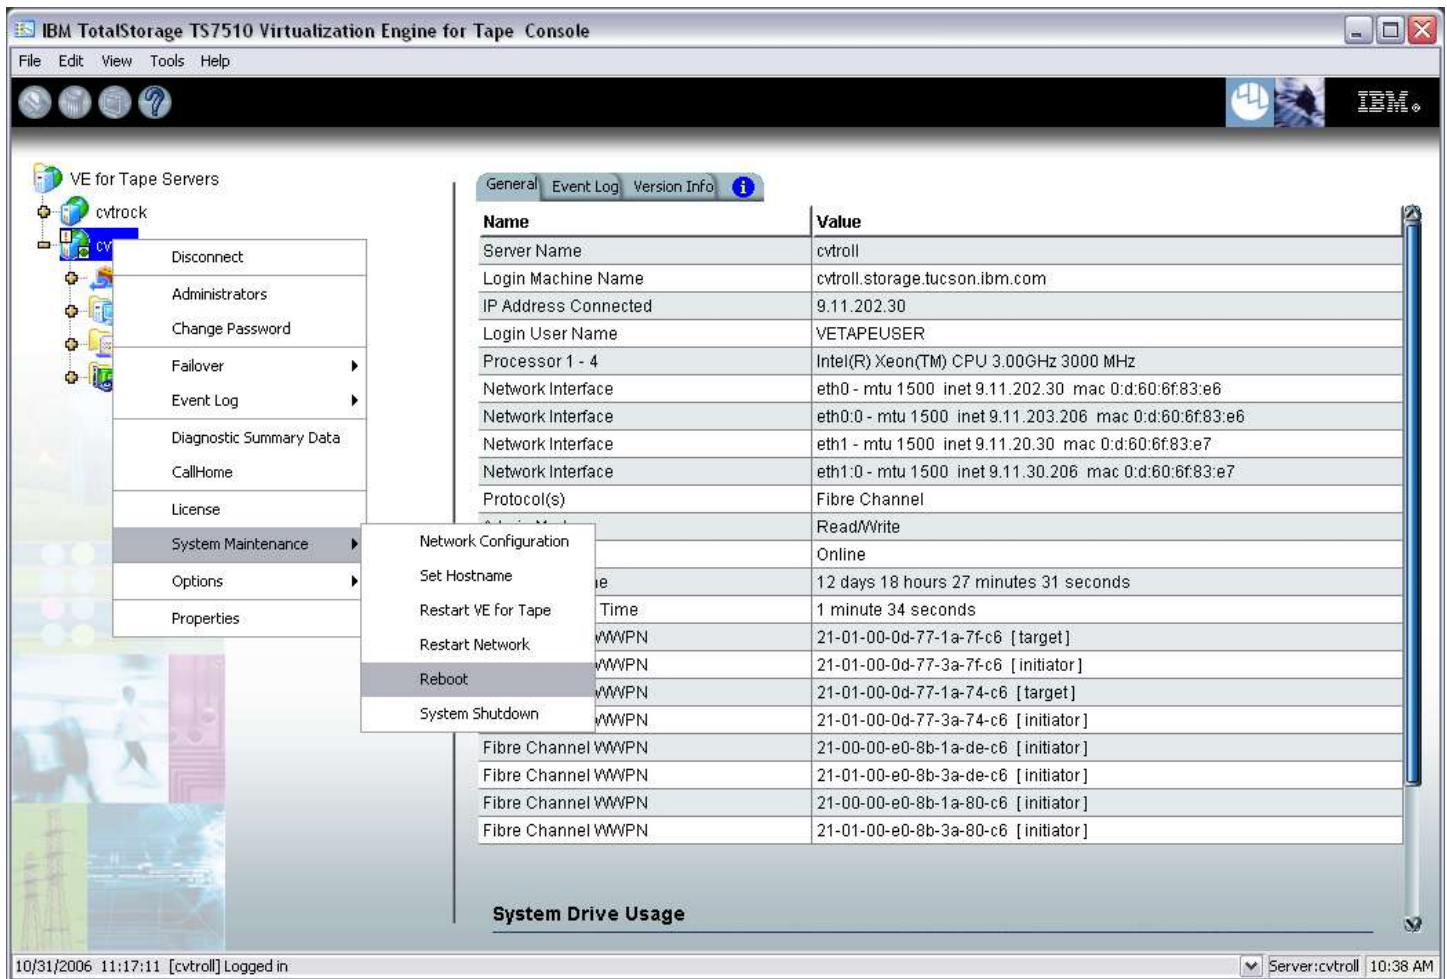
IBM TotalStorage TS7510 Virtualization Engine for Tape Console

File Edit View Tools Help

IBM.

VE for Tape Servers
cvtrock
cv

Disconnect
Administrators
Change Password
Failover
Event Log
Diagnostic Summary Data
CallHome
License
System Maintenance
Options
Properties

Network Configuration
Set Hostname
Restart VE for Tape
Restart Network
Reboot
System Shutdown

General Event Log Version Info

| Name | Value |
|---|---|
| Server Name | cvtroll |
| Login Machine Name | cvtroll.storage.tucson.ibm.com |
| IP Address Connected | 9.11.202.30 |
| Login User Name | VETAPEUSER |
| Processor 1 - 4 | Intel(R) Xeon(TM) CPU 3.00GHz 3000 MHz |
| Network Interface | eth0 - mtu 1500 inet 9.11.202.30 mac 0:d:60:6f:83:e6 |
| Network Interface | eth0:0 - mtu 1500 inet 9.11.203.206 mac 0:d:60:6f:83:e6 |
| Network Interface | eth1 - mtu 1500 inet 9.11.20.30 mac 0:d:60:6f:83:e7 |
| Network Interface | eth1:0 - mtu 1500 inet 9.11.30.206 mac 0:d:60:6f:83:e7 |
| Protocol(s) | Fibre Channel |
| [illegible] | Read/Write |
| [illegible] | Online |
| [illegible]e | 12 days 18 hours 27 minutes 31 seconds |
| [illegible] Time | 1 minute 34 seconds |
| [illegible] WWPN | 21-01-00-0d-77-1a-7f-c6 [target] |
| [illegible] WWPN | 21-01-00-0d-77-3a-7f-c6 [initiator] |
| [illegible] WWPN | 21-01-00-0d-77-1a-74-c6 [target] |
| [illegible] WWPN | 21-01-00-0d-77-3a-74-c6 [initiator] |
| Fibre Channel WWPN | 21-00-00-e0-8b-1a-de-c6 [initiator] |
| Fibre Channel WWPN | 21-01-00-e0-8b-3a-de-c6 [initiator] |
| Fibre Channel WWPN | 21-00-00-e0-8b-1a-80-c6 [initiator] |
| Fibre Channel WWPN | 21-01-00-e0-8b-3a-80-c6 [initiator] |

System Drive Usage

10/31/2006 11:17:11 [cvtroll] Logged in
Server:cvtroll 10:38 AM